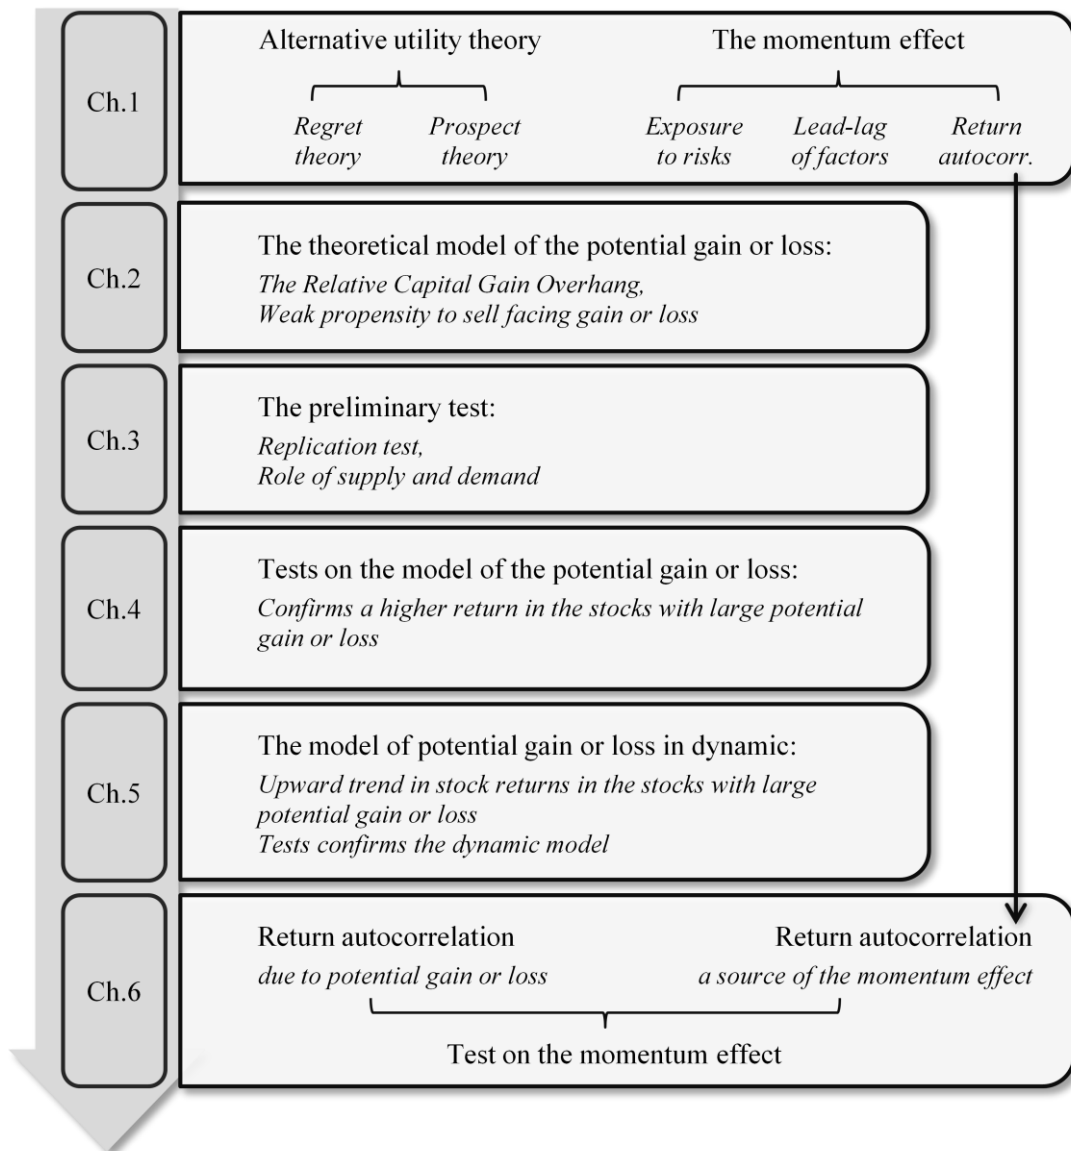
Ch.1

Alternative utility theory

Regret theory

Prospect theory

The momentum effect

Exposure to risks

Lead-lag of factors

Return autocorr.

Ch.2

The theoretical model of the potential gain or loss:

The Relative Capital Gain Overhang,
Weak propensity to sell facing gain or loss

Ch.3

The preliminary test:

Replication test,
Role of supply and demand

Ch.4

Tests on the model of the potential gain or loss:

Confirms a higher return in the stocks with large potential gain or loss

Ch.5

The model of potential gain or loss in dynamic:

Upward trend in stock returns in the stocks with large potential gain or loss
Tests confirms the dynamic model

Ch.6

Return autocorrelation
due to potential gain or loss

Return autocorrelation
a source of the momentum effect

Test on the momentum effect